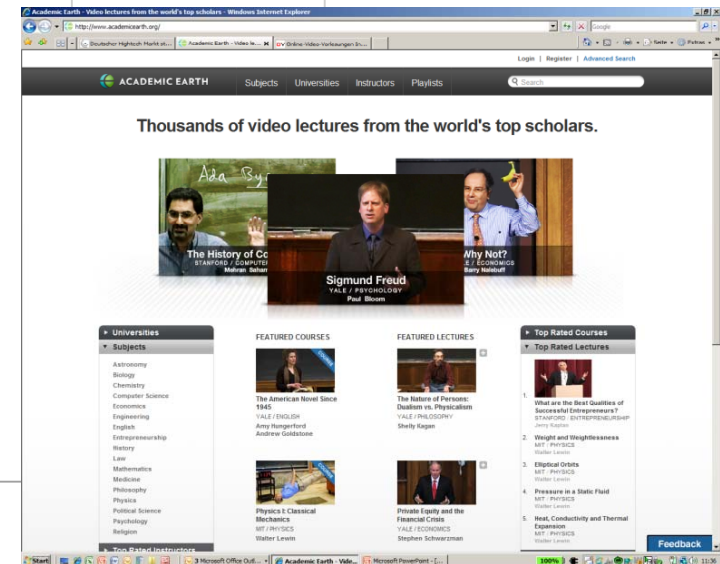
Academic Earth - Video lectures from the world's top scholars - Windows Internet Explorer

http://www.academicearth.org/

Google

Deutscher Hightech Markt di... | Academic Earth - Video le... | Online-Video-Vorlesungen En...

Seite | Extras

Login | Register | Advanced Search

ACADEMIC EARTH

Subjects Universities Instructors Playlists

Search

Thousands of video lectures from the world's top scholars.

Ada By

The History of Co
STANFORD / COMPUTER
Mehran Sahami

Sigmund Freud
YALE / PSYCHOLOGY
Paul Bloom

Why Not?
E / ECONOMICS
Barry Nalebuff

Universities

Subjects

Astronomy
Biology
Chemistry
Computer Science
Economics
Engineering
English
Entrepreneurship
History
Law
Mathematics
Medicine
Philosophy
Physics
Political Science
Psychology
Religion

Top Rated Instructors

FEATURED COURSES

The American Novel Since 1945
YALE / ENGLISH
Amy Hungerford
Andrew Goldstone

Physics I: Classical Mechanics
MIT / PHYSICS
Walter Lewin

FEATURED LECTURES

The Nature of Persons: Dualism vs. Physicalism
YALE / PHILOSOPHY
Shelly Kagan

Private Equity and the Financial Crisis
YALE / ECONOMICS
Stephen Schwarzman

Top Rated Courses

Top Rated Lectures

1. What are the Best Qualities of Successful Entrepreneurs?
STANFORD / ENTREPRENEURSHIP
Jerry Kaplan

2. Weight and Weightlessness
MIT / PHYSICS
Walter Lewin

3. Elliptical Orbits
MIT / PHYSICS
Walter Lewin

4. Pressure in a Static Fluid
MIT / PHYSICS
Walter Lewin

5. Heat, Conductivity and Thermal Expansion
MIT / PHYSICS
Walter Lewin

Feedback

Start | 3 Microsoft Office Outl... | Academic Earth - Vide... | Microsoft PowerPoint - [... | 100% | 11:30